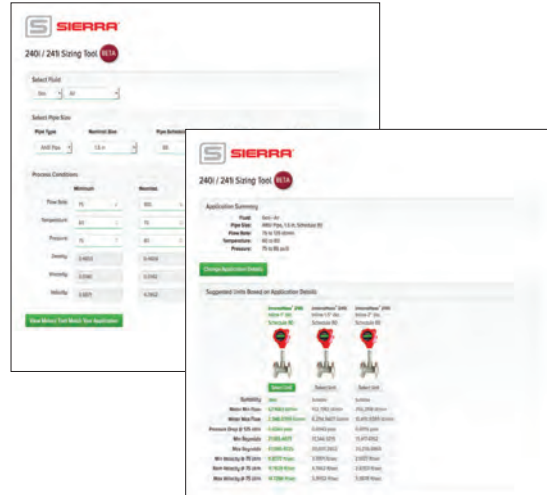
SIERRA

240i / 241i Sizing Tool BETA

Select Fluid

Gas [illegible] Air

Select Pipe Size

Pipe Type

Nominal Size

Pipe Schedule

ANSI Pipe

1.5 in

80

Process Conditions

Minimum

Maximum

Flow Rate

75

125

Temperature

60

70

Pressure

75

85

Density

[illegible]

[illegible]

Viscosity

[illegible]

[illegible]

Velocity

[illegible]

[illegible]

View Meters That Match Your Application

SIERRA

240i / 241i Sizing Tool BETA

Application Summary

Fluid: Gas - Air

Pipe Size: ANSI Pipe, 1.5 in, Schedule 80

Flow Rate: 75 to 125 sfcm/m

Temperature: 60 to 80

Pressure: 75 to 85 psiG

Change Application Details

Suggested Units Based on Application Details

Select Unit

Select Unit

Select Unit

Suitability

Meter Min Flow

Meter Max Flow

Pressure Drop @ 125 sfcm

Min Reynolds

Max Reynolds

Min Velocity @ 75 sfcm

Nom Velocity @ 75 sfcm

Max Velocity @ 75 sfcm